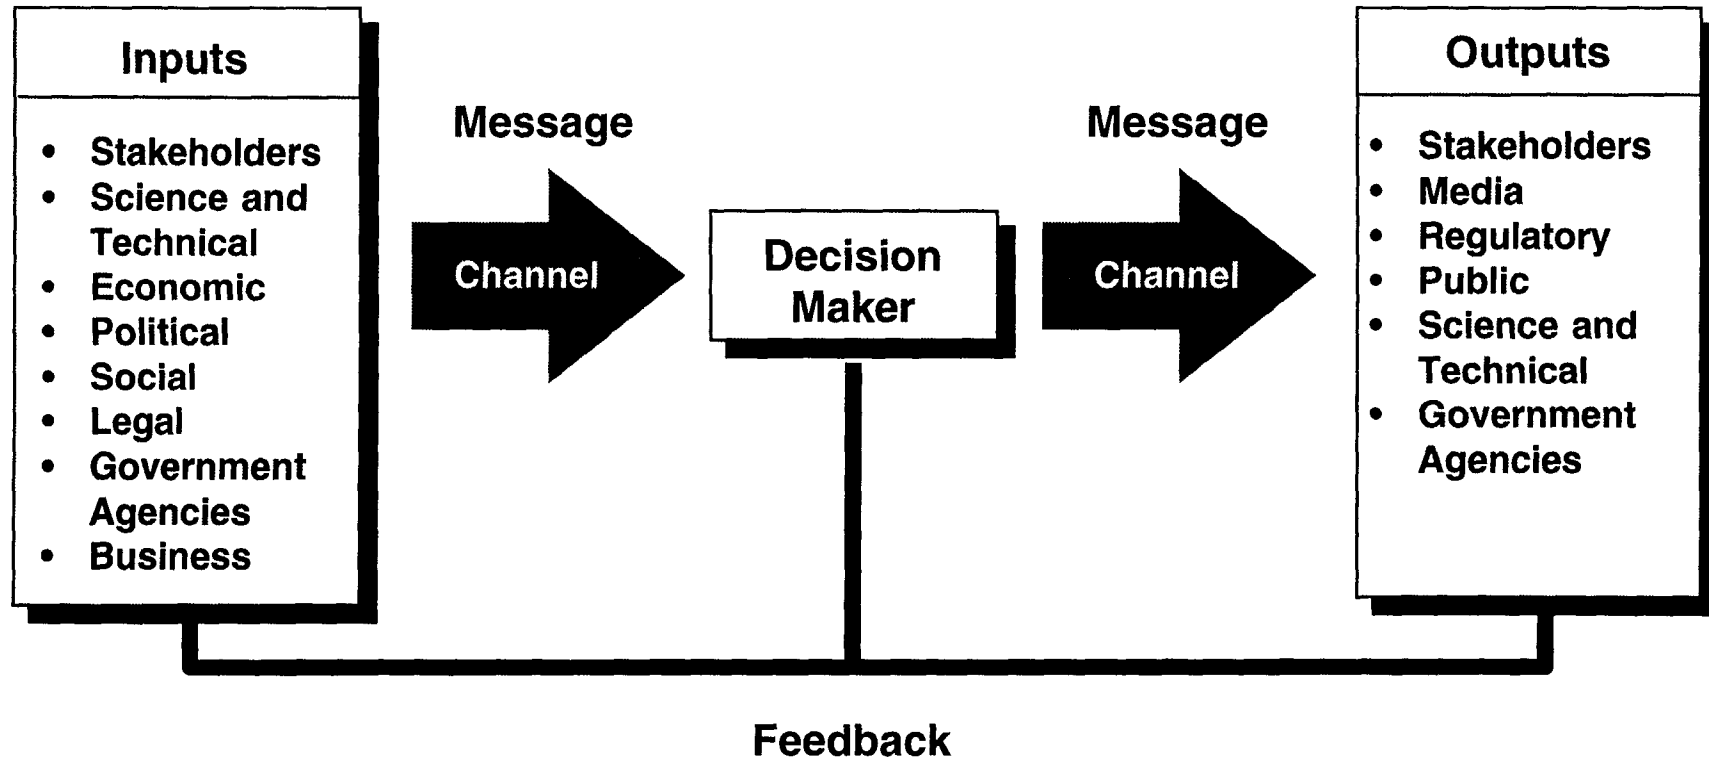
Inputs

- Stakeholders
- Science and Technical
- Economic
- Political
- Social
- Legal
- Government Agencies
- Business

Message

Channel

Decision Maker

Message

Channel

Outputs

- Stakeholders
- Media
- Regulatory
- Public
- Science and Technical
- Government Agencies

Feedback